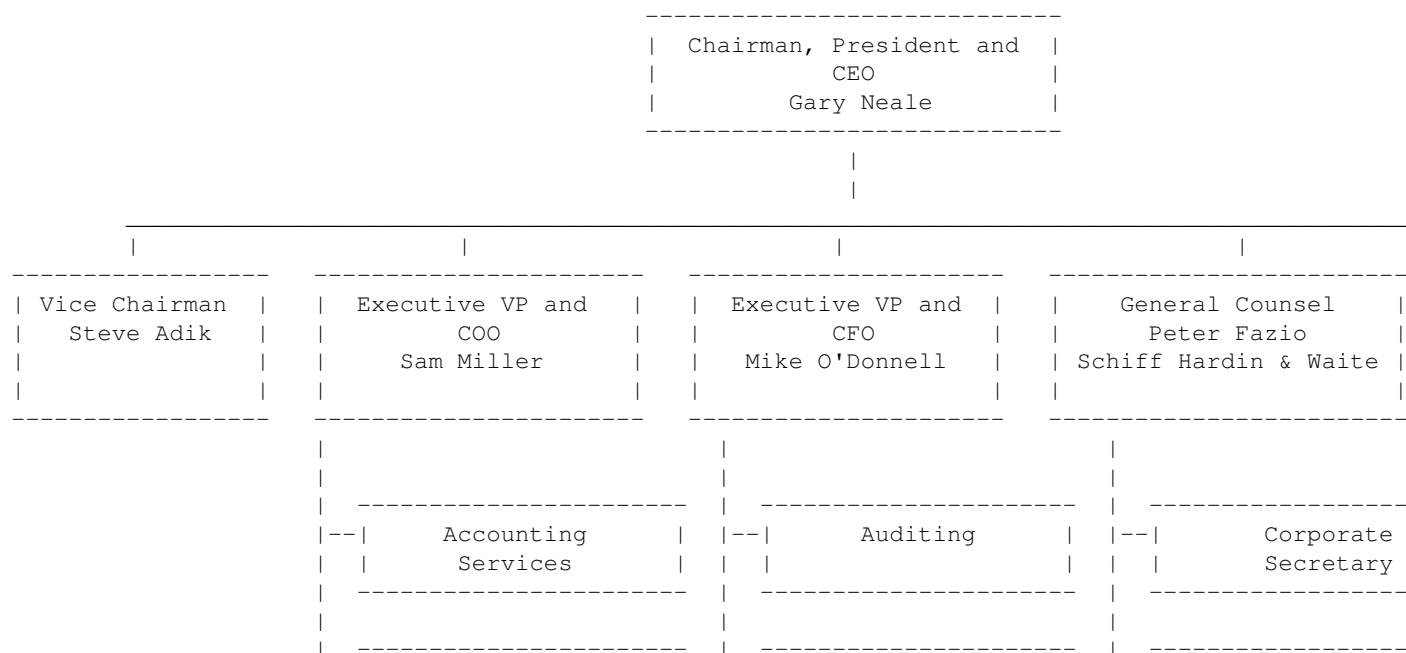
Chairman, President and CEO
Gary Neale

Vice Chairman
Steve Adik

Executive VP and COO
Sam Miller

Executive VP and CFO
Mike O'Donnell

General Counsel
Peter Fazio
Schiff Hardin & Waite

Accounting Services

Auditing

Corporate Secretary